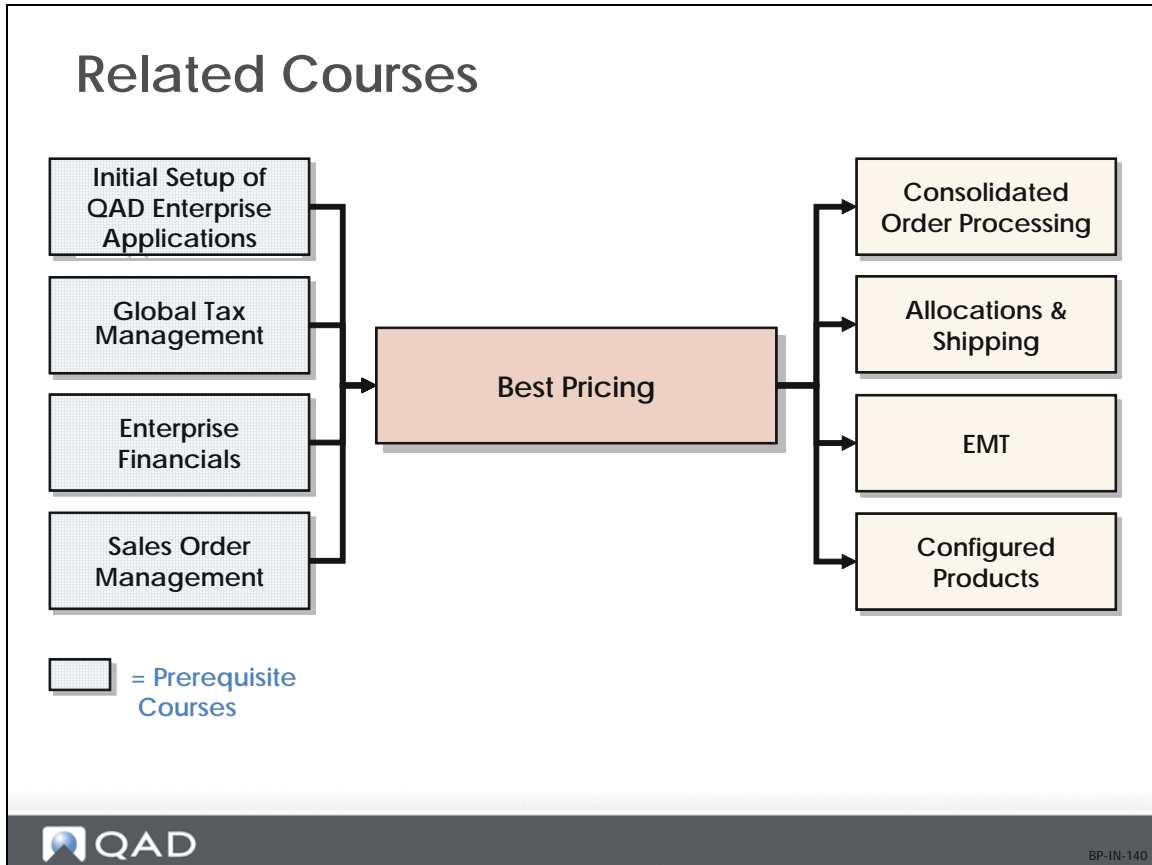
Related Courses

Initial Setup of QAD Enterprise Applications

Global Tax Management

Enterprise Financials

Sales Order Management

Best Pricing

Consolidated Order Processing

Allocations & Shipping

EMT

Configured Products

= Prerequisite Courses

QAD

BP-IN-140